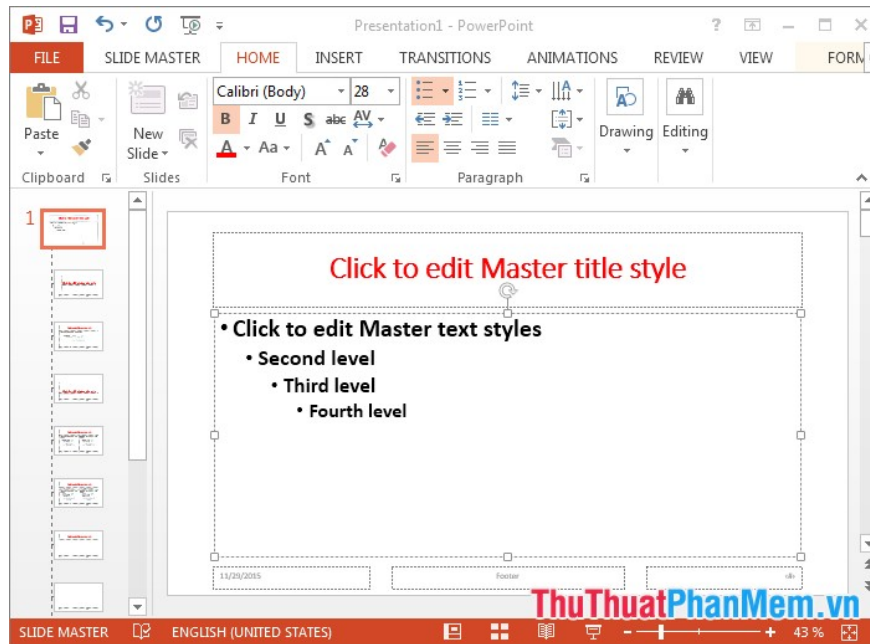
Presentation1 - PowerPoint

FILE SLIDE MASTER HOME INSERT TRANSITIONS ANIMATIONS REVIEW VIEW FORM

Paste
Clipboard
New Slide
Slides
Calibri (Body) 28
B I U S abc AV
A Aa A A
Font
Paragraph
Drawing
Editing

1

Click to edit Master title style

• Click to edit Master text styles
• Second level
• Third level
• Fourth level

11/29/2015
Footer

ThuThuatPhanMem.vn

SLIDE MASTER ENGLISH (UNITED STATES) 43 %